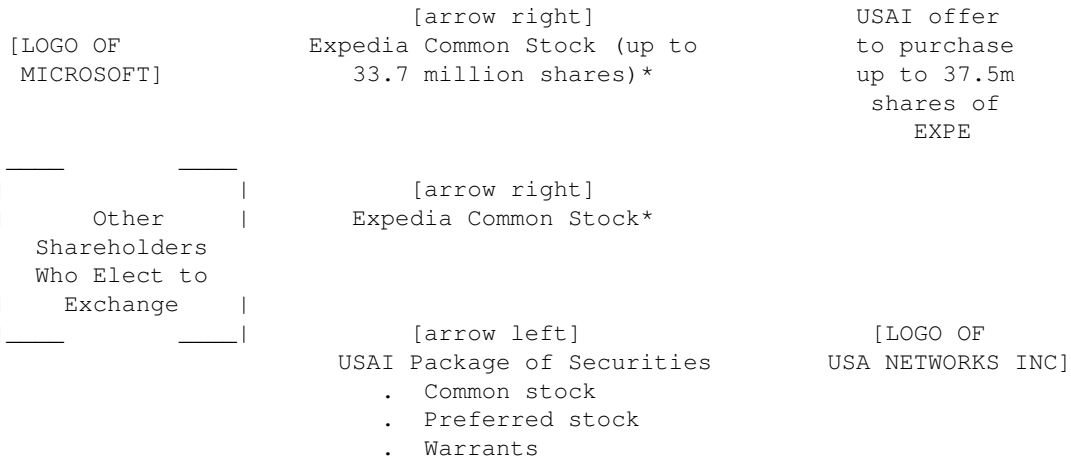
[arrow right] Expedia Common Stock (up to 33.7 million shares)*

USAI offer to purchase up to 37.5m shares of EXPE

[LOGO OF MICROSOFT]

Other Shareholders Who Elect to Exchange

[arrow right] Expedia Common Stock*

[arrow left] USAI Package of Securities
. Common stock
. Preferred stock
. Warrants

[LOGO OF USA NETWORKS INC]